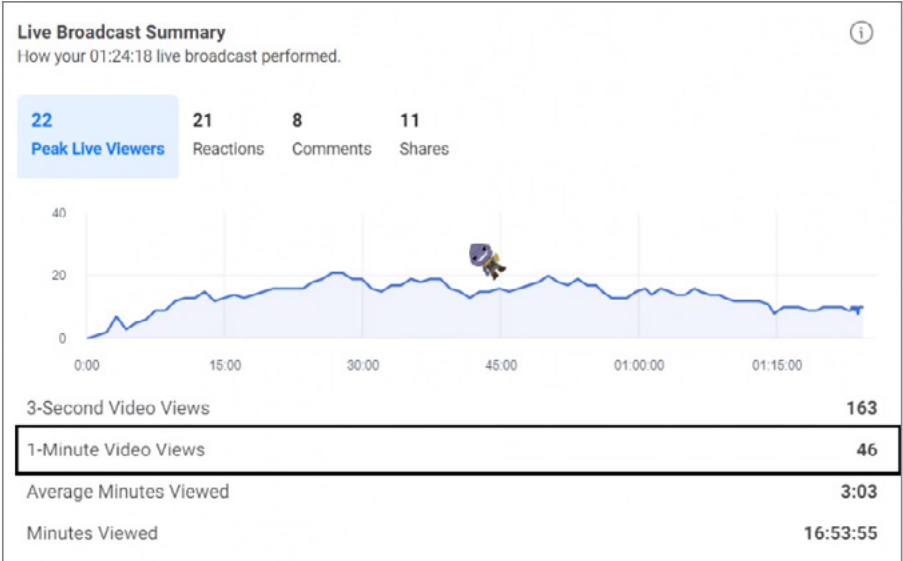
Live Broadcast Summary
How your 01:24:18 live broadcast performed.

i

| 22 | 21 | 8 | 11 |
|---|---|---|---|
| Peak Live Viewers | Reactions | Comments | Shares |

40
20
0
0:00 15:00 30:00 45:00 01:00:00 01:15:00

| | |
|---|---|
| 3-Second Video Views | 163 |
| 1-Minute Video Views | 46 |
| Average Minutes Viewed | 3:03 |
| Minutes Viewed | 16:53:55 |